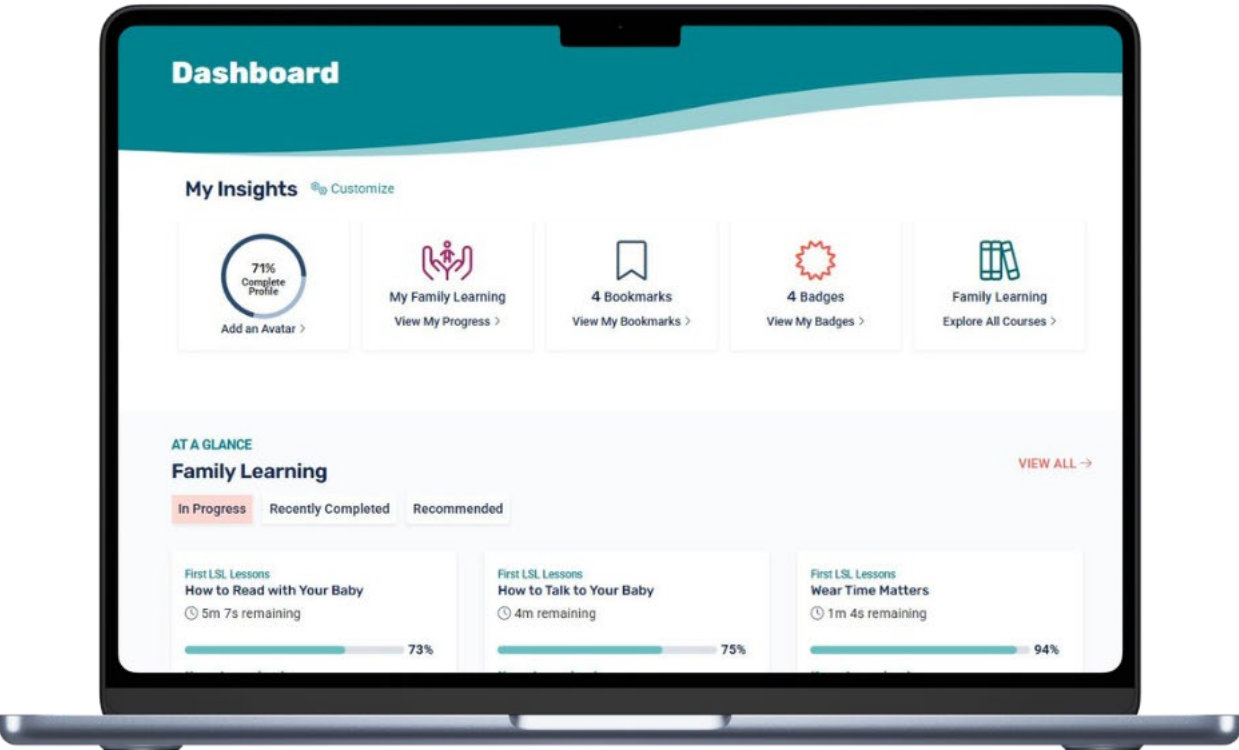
Dashboard

My Insights Customize

71% Complete Profile
Add an Avatar >

My Family Learning
View My Progress >

4 Bookmarks
View My Bookmarks >

4 Badges
View My Badges >

Family Learning
Explore All Courses >

AT A GLANCE
Family Learning

VIEW ALL →

In Progress Recently Completed Recommended

First LSL Lessons
How to Read with Your Baby
5m 7s remaining
73%

First LSL Lessons
How to Talk to Your Baby
4m remaining
75%

First LSL Lessons
Wear Time Matters
1m 4s remaining
94%